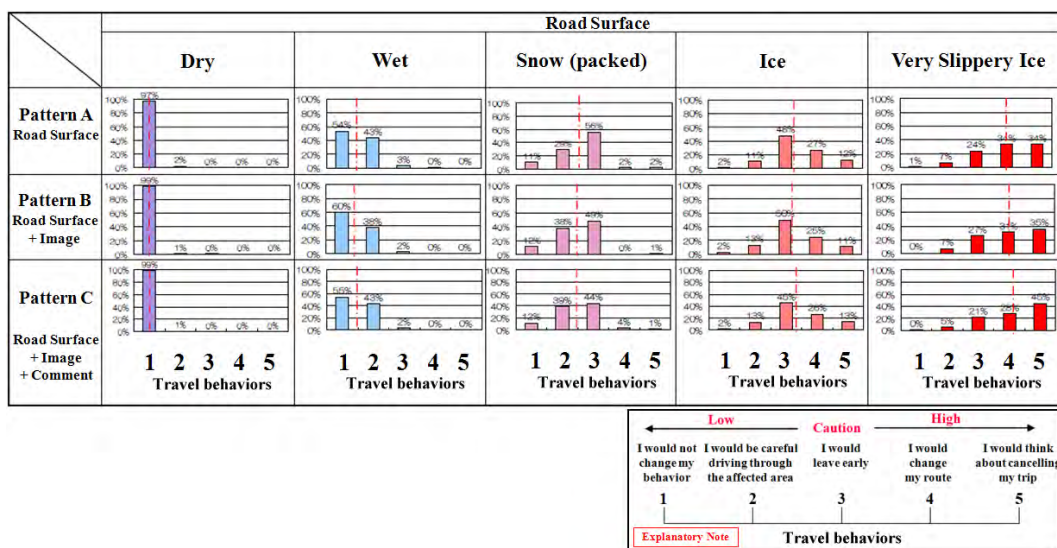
Road Surface

| | Dry | Wet | Snow (packed) | Ice | Very Slippery Ice |
|---|---|---|---|---|---|
| Pattern A Road Surface | 100% 80% 60% 40% 20% 0% 97% 2% 0% 0% 0% | 100% 80% 60% 40% 20% 0% 54% 43% 3% 0% 0% | 100% 80% 60% 40% 20% 0% 11% 29% 56% 2% 2% | 100% 80% 60% 40% 20% 0% 2% 11% 48% 27% 12% | 100% 80% 60% 40% 20% 0% 1% 7% 24% 34% 34% |
| Pattern B Road Surface + Image | 100% 80% 60% 40% 20% 0% 99% 1% 0% 0% 0% | 100% 80% 60% 40% 20% 0% 60% 38% 2% 0% 0% | 100% 80% 60% 40% 20% 0% 12% 38% 49% 0% 1% | 100% 80% 60% 40% 20% 0% 2% 13% 50% 25% 11% | 100% 80% 60% 40% 20% 0% 0% 7% 27% 31% 35% |
| Pattern C Road Surface + Image + Comment | 100% 80% 60% 40% 20% 0% 99% 1% 0% 0% 0% | 100% 80% 60% 40% 20% 0% 55% 43% 2% 0% 0% | 100% 80% 60% 40% 20% 0% 12% 39% 44% 4% 1% | 100% 80% 60% 40% 20% 0% 2% 13% 46% 26% 13% | 100% 80% 60% 40% 20% 0% 0% 5% 21% 29% 46% |
| | 1 2 3 4 5 Travel behaviors | 1 2 3 4 5 Travel behaviors | 1 2 3 4 5 Travel behaviors | 1 2 3 4 5 Travel behaviors | 1 2 3 4 5 Travel behaviors |

Low Caution High

I would not change my behavior
I would be careful driving through the affected area
I would leave early
I would change my route
I would think about cancelling my trip

1 2 3 4 5

Explanatory Note

Travel behaviors